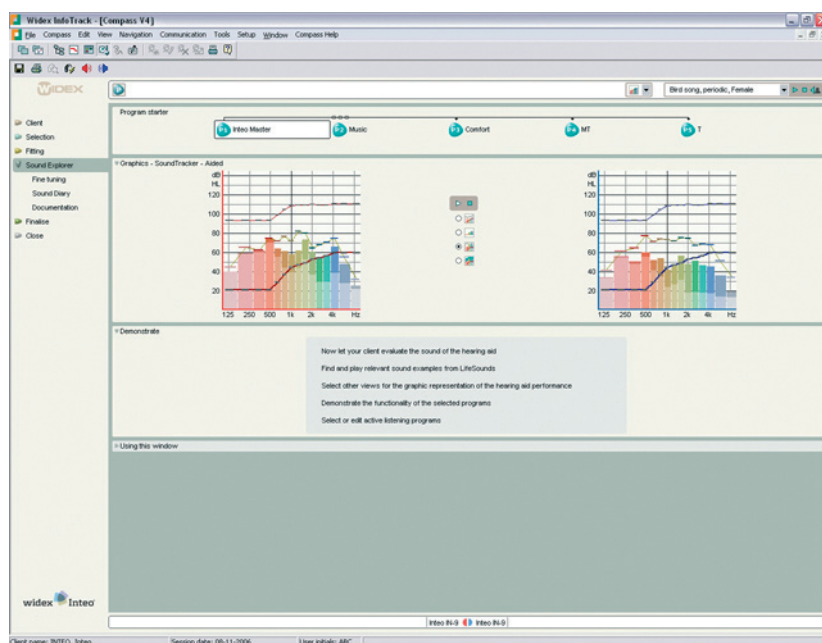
Widex InfoTrack - [Compass V4]

File Compass Edit View Navigation Communication Tools Setup Window Compass Help

WIDEX

Bird song, periodic, Female

Client
Selection
Fitting
Sound Explorer
Fine tuning
Sound Diary
Documentation
Finalise
Close

Program starter

P1 Inteo Master
P2 Music
P3 Comfort
P4 MT
P5 T

Graphics - SoundTracker - Aided

dB HL
120
100
80
60
40
20
125 250 500 1k 2k 4k Hz

dB HL
120
100
80
60
40
20
125 250 500 1k 2k 4k Hz

Demonstrate

Now let your client evaluate the sound of the hearing aid

Find and play relevant sound examples from LifeSounds

Select other views for the graphic representation of the hearing aid performance

Demonstrate the functionality of the selected programs

Select or edit active listening programs

Using this window

widex Inteo

Inteo IN-9 Inteo IN-9

Client name: INTEO, Inteo Session date: 09-11-2006 User initials: ABC